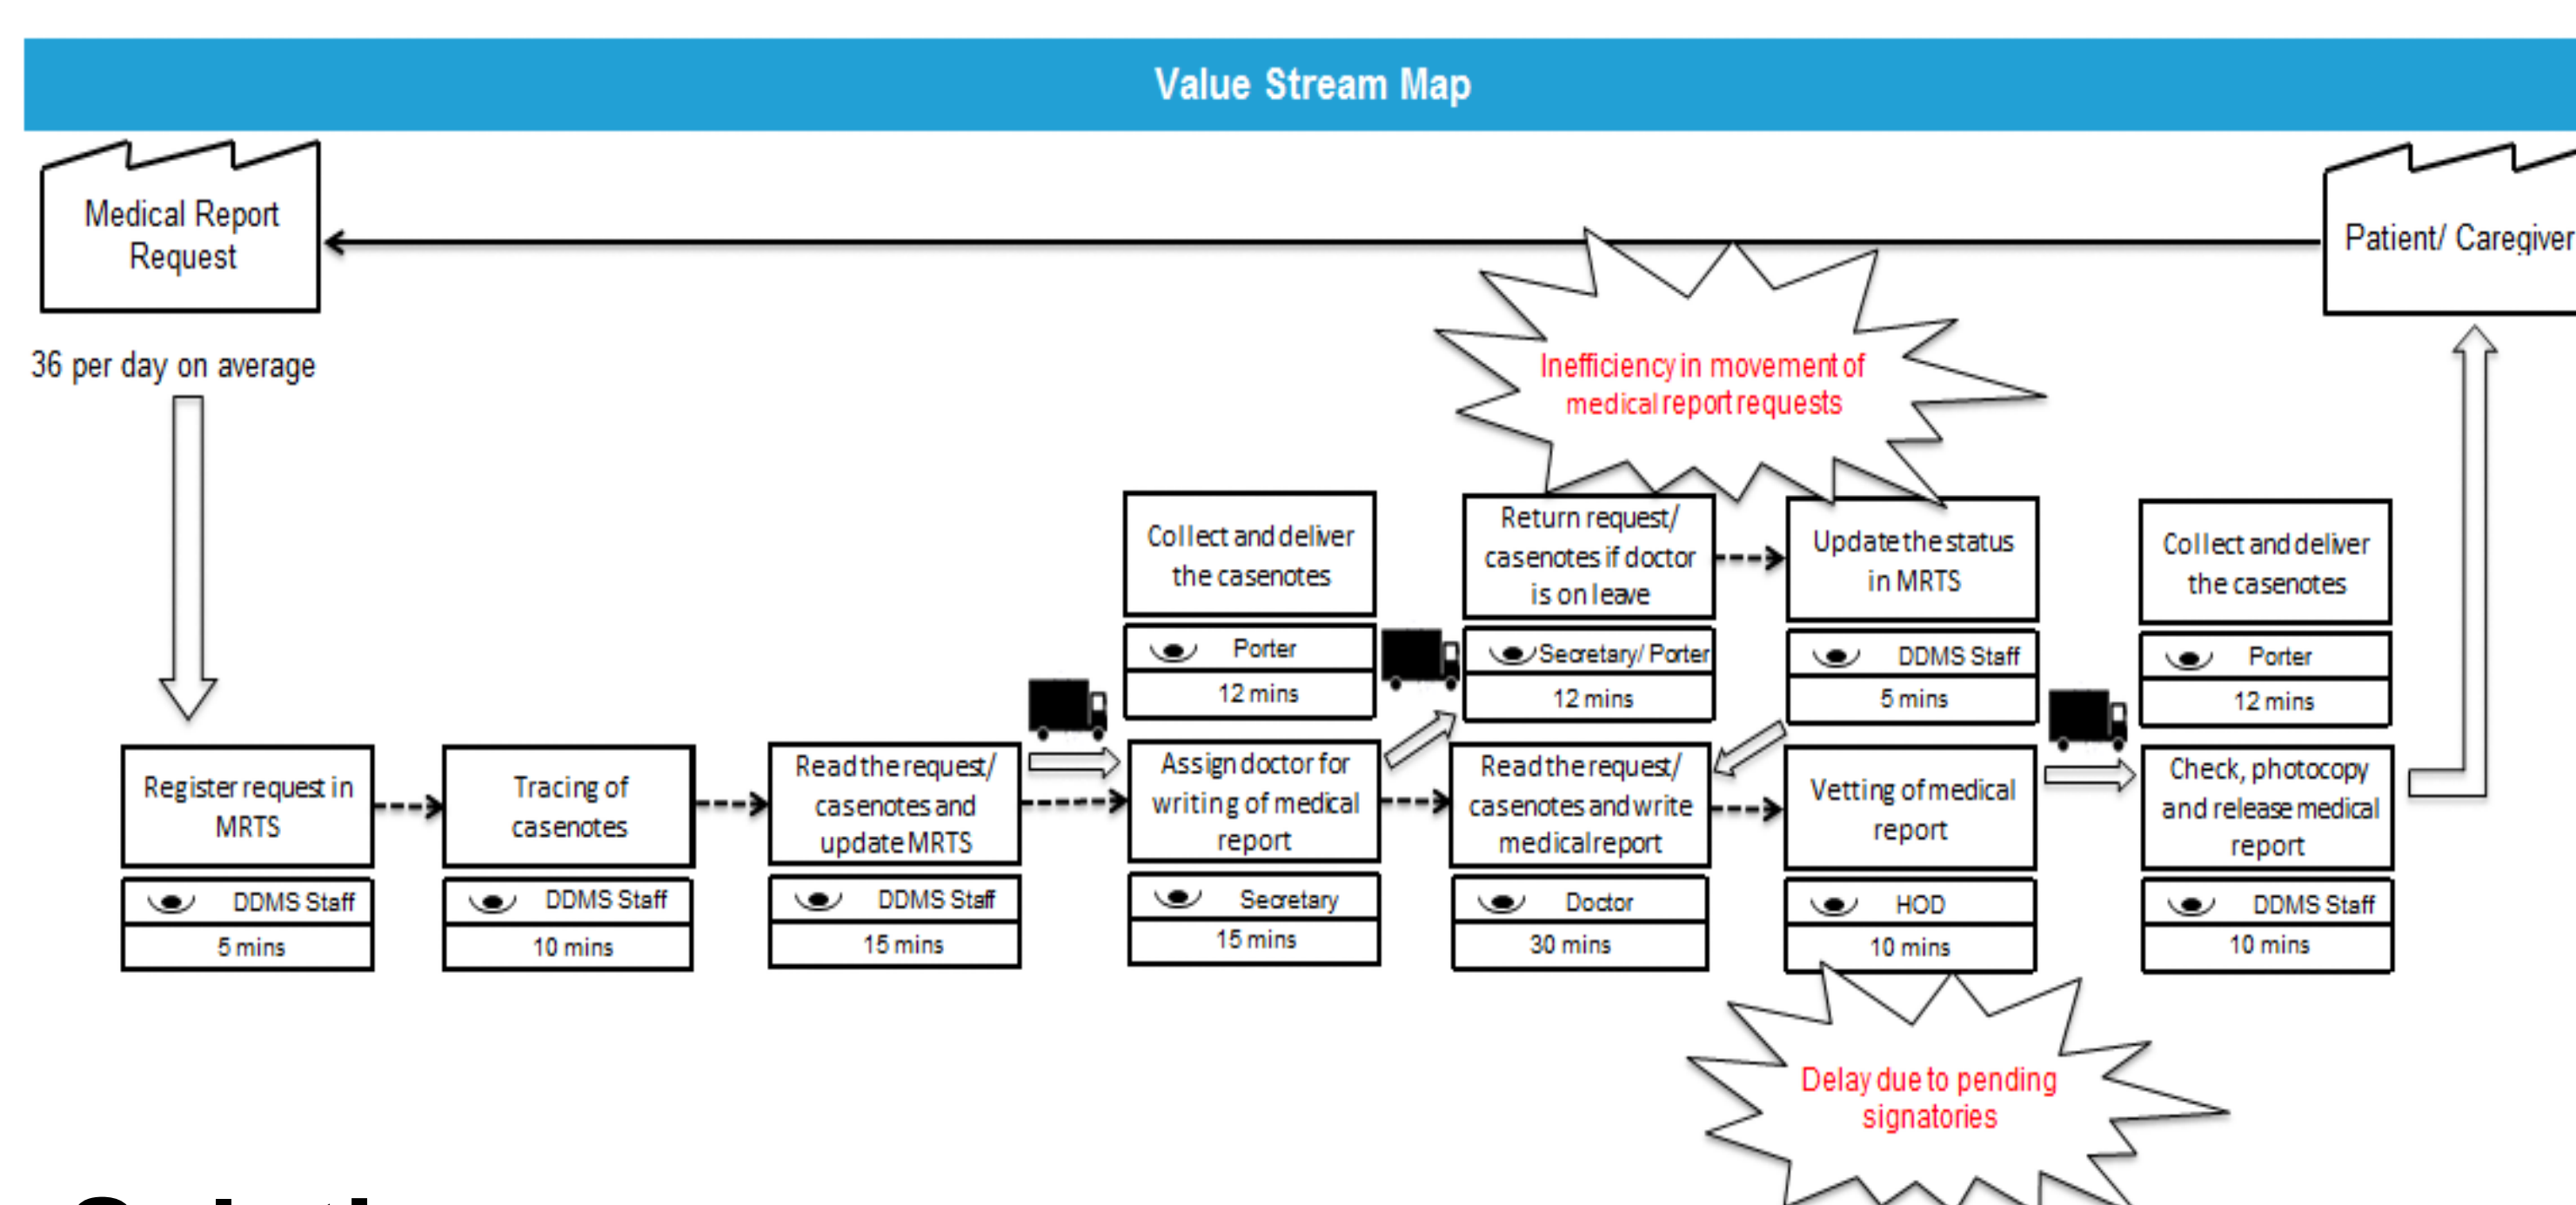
Value Stream Map

Medical Report Request

Patient/ Caregiver

36 per day on average

Inefficiency in movement of medical report requests

Register request in MRTS

DDMS Staff

5 mins

Tracing of casenotes

DDMS Staff

10 mins

Read the request/ casenotes and update MRTS

DDMS Staff

15 mins

Collect and deliver the casenotes

Porter

12 mins

Assign doctor for writing of medical report

Secretary

15 mins

Return request/ casenotes if doctor is on leave

Secretary/ Porter

12 mins

Read the request/ casenotes and write medical report

Doctor

30 mins

Update the status in MRTS

DDMS Staff

5 mins

Vetting of medical report

HOD

10 mins

Collect and deliver the casenotes

Porter

12 mins

Check, photocopy and release medical report

DDMS Staff

10 mins

Delay due to pending signatories

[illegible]